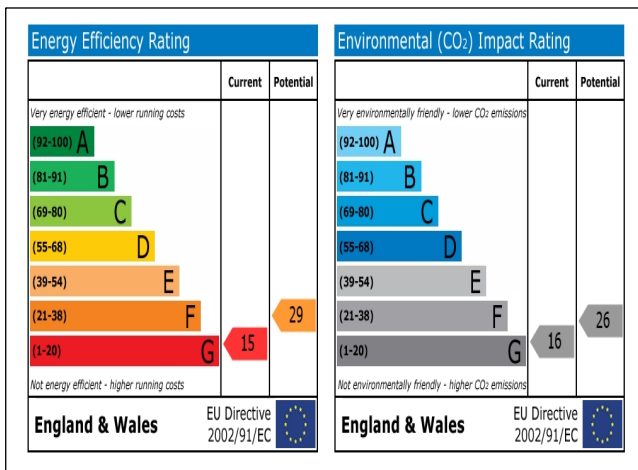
Energy Efficiency Rating

| | Current | Potential |
|---|---|---|
| Very energy efficient - lower running costs | | |
| (92-100) A | | |
| (81-91) B | | |
| (69-80) C | | |
| (55-68) D | | |
| (39-54) E | | |
| (21-38) F | | 29 |
| (1-20) G | 15 | |
| Not energy efficient - higher running costs | | |

England & Wales

EU Directive 2002/91/EC

Environmental (CO₂) Impact Rating

| | Current | Potential |
|---|---|---|
| Very environmentally friendly - lower CO₂ emissions | | |
| (92-100) A | | |
| (81-91) B | | |
| (69-80) C | | |
| (55-68) D | | |
| (39-54) E | | |
| (21-38) F | | 26 |
| (1-20) G | 16 | |
| Not environmentally friendly - higher CO₂ emissions | | |

England & Wales

EU Directive 2002/91/EC